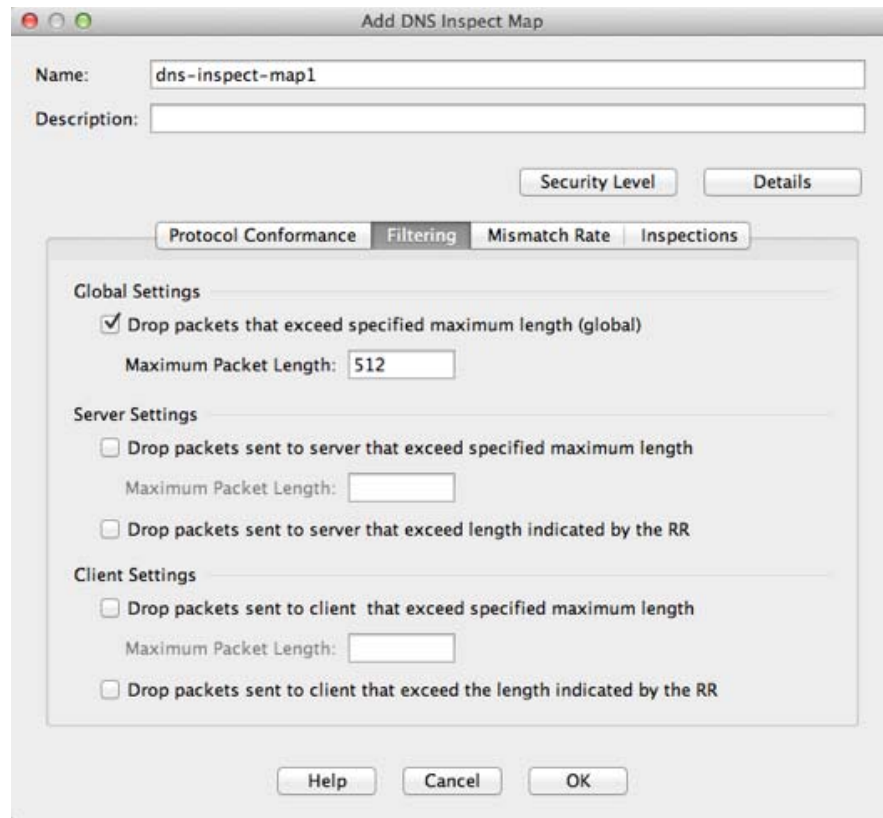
Add DNS Inspect Map

Name: dns-inspect-map1

Description:

Security Level

Details

Protocol Conformance | Filtering | Mismatch Rate | Inspections

Global Settings

Drop packets that exceed specified maximum length (global)

Maximum Packet Length: 512

Server Settings

Drop packets sent to server that exceed specified maximum length

Maximum Packet Length:

Drop packets sent to server that exceed length indicated by the RR

Client Settings

Drop packets sent to client that exceed specified maximum length

Maximum Packet Length:

Drop packets sent to client that exceed the length indicated by the RR

Help

Cancel

OK